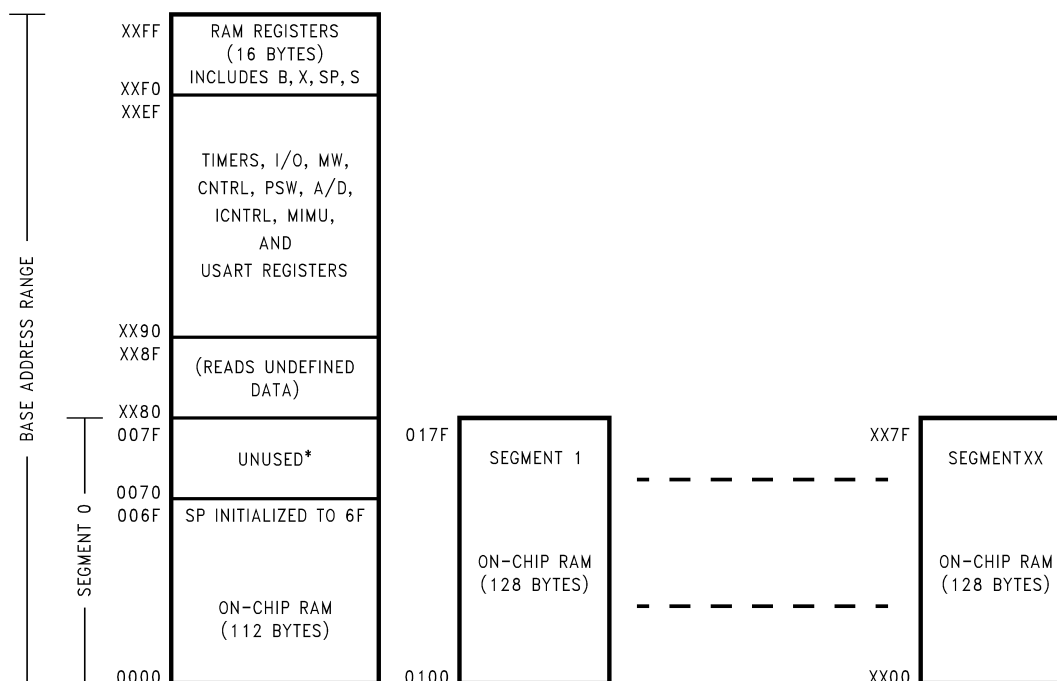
BASE ADDRESS RANGE

SEGMENT 0

XXFF
RAM REGISTERS (16 BYTES) INCLUDES B, X, SP, S
XXF0
XXEF
TIMERS, I/O, MW, CNTRL, PSW, A/D, ICNTRL, MIMU, AND USART REGISTERS
XX90
XX8F
(READS UNDEFINED DATA)
XX80
007F
UNUSED*
0070
006F
SP INITIALIZED TO 6F
ON-CHIP RAM (112 BYTES)
0000

017F
SEGMENT 1
ON-CHIP RAM (128 BYTES)
0100

XX7F
SEGMENTXX
ON-CHIP RAM (128 BYTES)
XX00